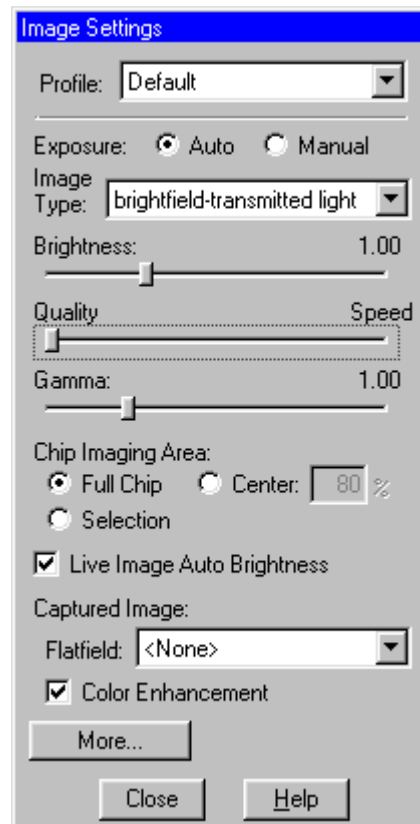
Image Settings

Profile: Default

Exposure: Auto Manual

Image Type: brightfield-transmitted light

Brightness: 1.00

Quality Speed

Gamma: 1.00

Chip Imaging Area:
Full Chip Center: 80 %
Selection

Live Image Auto Brightness

Captured Image:
Flatfield: <None>
Color Enhancement

More...

Close Help